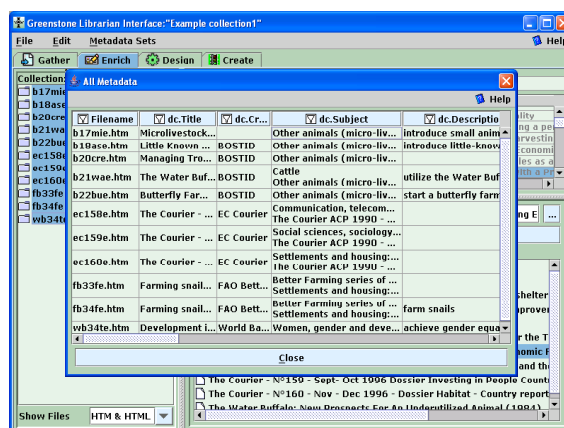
Greenstone Librarian Interface:"Example collection1"

File Edit Metadata Sets Help

Gather Enrich Design Create

Collection
b17mie
b18ase
b20cre
b21wae
b22bue
ec158e
ec159e
ec160e
fb33fe
fb34fe
wb34te

All Metadata

Help

| Filename | dc.Title | dc.Cr... | dc.Subject | dc.Descriptio |
|---|---|---|---|---|
| b17mie.htm | Microlivestock... | | Other animals (micro-liv... | introduce small anim |
| b18ase.htm | Little Known ... | BOSTID | Other animals (micro-liv... | introduce little-knov |
| b20cre.htm | Managing Tro... | BOSTID | Other animals (micro-liv... | |
| b21wae.htm | The Water Buf... | BOSTID | Cattle Other animals (micro-liv... | utilize the Water Buf |
| b22bue.htm | Butterfly Far... | BOSTID | Other animals (micro-liv... | start a butterfly farm |
| ec158e.htm | The Courier - ... | EC Courier | Communication, telecom... The Courier ACP 1990 - ... | |
| ec159e.htm | The Courier - ... | EC Courier | Social sciences, sociology... The Courier ACP 1990 - ... | |
| ec160e.htm | The Courier - ... | EC Courier | Settlements and housing:... The Courier ACP 1990 - ... | |
| fb33fe.htm | Farming snail... | FAO Bett... | Better Farming series of ... Settlements and housing:... | |
| fb34fe.htm | Farming snail... | FAO Bett... | Better Farming series of ... Settlements and housing:... | farm snails |
| wb34te.htm | Development i... | World Ba... | Women, gender and deve... | achieve gender equa |

Close

The Courier - N°159 - Sept- Oct 1996 Dossier Investing in People Count
The Courier - N°160 - Nov - Dec 1996 - Dossier Habitat - Country report
The Water Buffalo: New Prospects For An Underutilized Animal (1984)

Show Files HTM & HTML